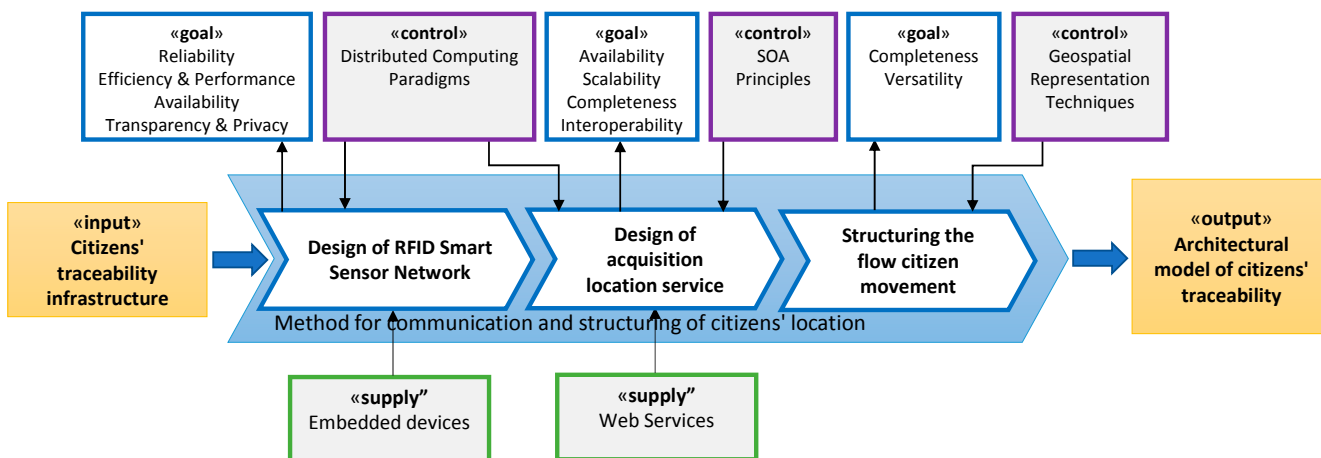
«goal»
Reliability
Efficiency & Performance
Availability
Transparency & Privacy

«control»
Distributed Computing Paradigms

«goal»
Availability
Scalability
Completeness
Interoperability

«control»
SOA Principles

«goal»
Completeness
Versatility

«control»
Geospatial Representation Techniques

«input»
Citizens' traceability infrastructure

Design of RFID Smart Sensor Network

Design of acquisition location service

Structuring the flow citizen movement

«output»
Architectural model of citizens' traceability

Method for communication and structuring of citizens' location

«supply"
Embedded devices

«supply"
Web Services